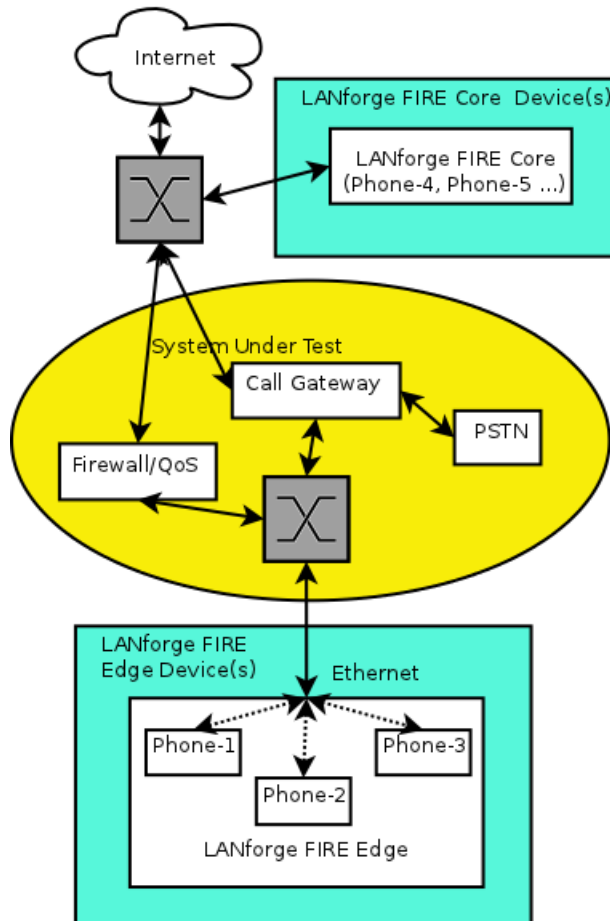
Internet

LANforge FIRE Core Device(s)

LANforge FIRE Core
(Phone-4, Phone-5 ...)

System Under Test

Call Gateway

PSTN

Firewall/QoS

LANforge FIRE
Edge Device(s)

Ethernet

Phone-1

Phone-3

Phone-2

LANforge FIRE Edge